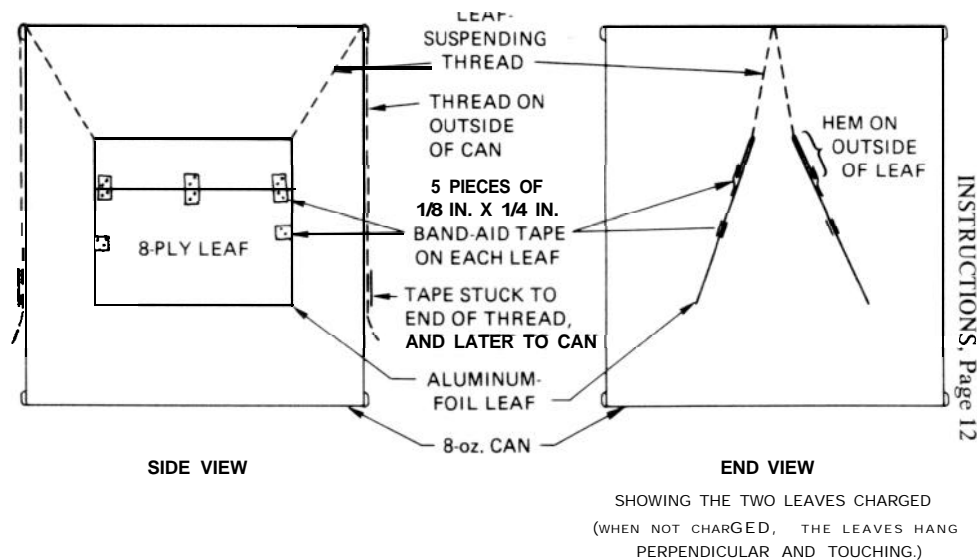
LEAF-SUSPENDING THREAD

THREAD ON OUTSIDE OF CAN

HEM ON OUTSIDE OF LEAF

5 PIECES OF 1/8 IN. X 1/4 IN. BAND-AID TAPE ON EACH LEAF

8-PLY LEAF

TAPE STUCK TO END OF THREAD, AND LATER TO CAN

ALUMINUM-FOIL LEAF

8-oz. CAN

SIDE VIEW

END VIEW

SHOWING THE TWO LEAVES CHARGED (WHEN NOT CHARGED, THE LEAVES HANG PERPENDICULAR AND TOUCHING.)

INSTRUCTIONS, Page 12